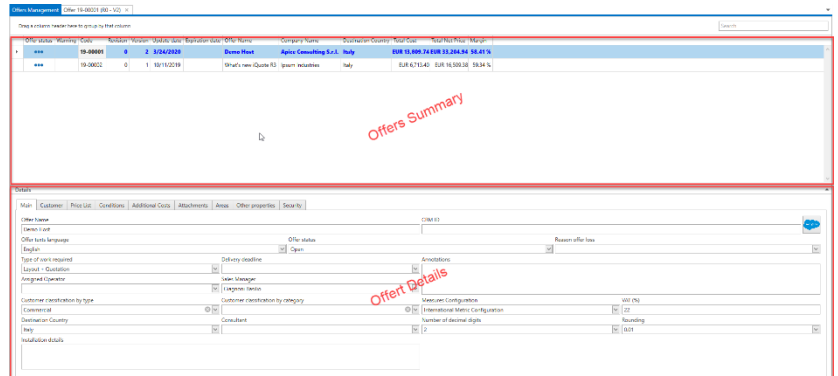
Offers Management | Offer 19-00001 (00 - V2) ×

Drag a column header here to group by that column

Search

| Offer status | Warning | Code | Revision | Version | Update date | Expiration date | Offer Name | Company Name | Destination Country | Total Cost | Total Net Price | Margin |
|---|---|---|---|---|---|---|---|---|---|---|---|---|
| ••• | | 19-00001 | 0 | 2 | 3/24/2020 | | Demo Host | Apice Consulting S.r.l. | Italy | EUR 13,809.74 | EUR 33,204.94 | 58.41 % |
| ••• | | 19-00002 | 0 | 1 | 10/15/2019 | | What's new iQuote R3 | Ipsum industries | Italy | EUR 6,713.40 | EUR 16,509.38 | 59.34 % |

Offers Summary

Details

Main | Customer | Price List | Conditions | Additional Costs | Attachments | Areas | Other properties | Security

Offer Name
Demo Host

CRM ID

Offer texts language
English

Offer status
Open

Reason offer loss

Type of work required
Layout + Quotation

Delivery deadline

Annotations

Assigned Operator

Sales Manager
Hargenis Tardio

Offert Details

Customer classification by type
Commercial

Customer classification by category

Measures Configuration
International Metric Configuration

VAT (%)
22

Destination Country
Italy

Consultant

Number of decimal digits
2

Rounding
0.01

Installation details